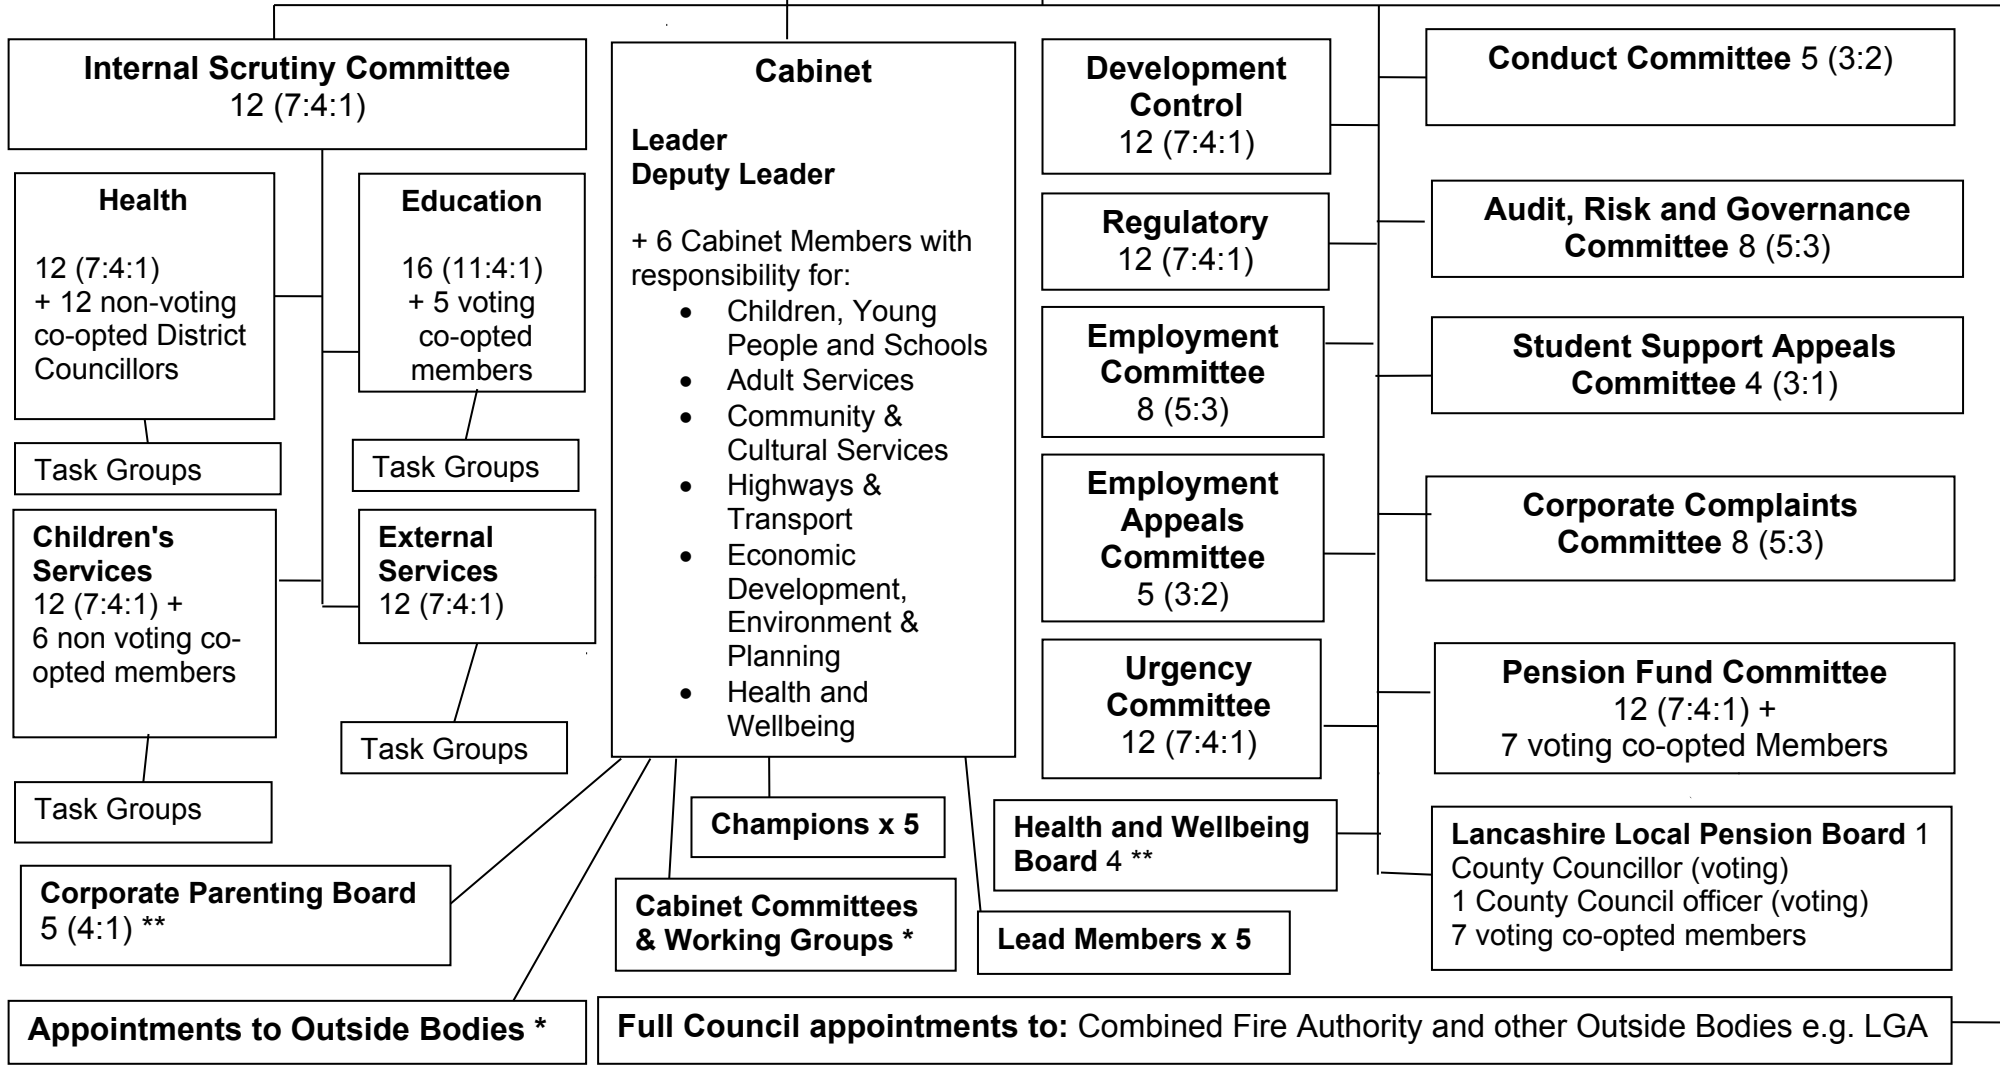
Internal Scrutiny Committee
12 (7:4:1)

Health

12 (7:4:1)
+ 12 non-voting co-opted District Councillors

Education

16 (11:4:1)
+ 5 voting co-opted members

Task Groups

Task Groups

Children's Services
12 (7:4:1) +
6 non voting co-opted members

External Services
12 (7:4:1)

Task Groups

Task Groups

Cabinet

Leader
Deputy Leader

+ 6 Cabinet Members with responsibility for:
• Children, Young People and Schools
• Adult Services
• Community & Cultural Services
• Highways & Transport
• Economic Development, Environment & Planning
• Health and Wellbeing

Development Control
12 (7:4:1)

Regulatory
12 (7:4:1)

Employment Committee
8 (5:3)

Employment Appeals Committee
5 (3:2)

Urgency Committee
12 (7:4:1)

Conduct Committee 5 (3:2)

Audit, Risk and Governance Committee 8 (5:3)

Student Support Appeals Committee 4 (3:1)

Corporate Complaints Committee 8 (5:3)

Pension Fund Committee
12 (7:4:1) +
7 voting co-opted Members

Lancashire Local Pension Board 1 County Councillor (voting)
1 County Council officer (voting)
7 voting co-opted members

Champions x 5

Health and Wellbeing Board 4 **

Corporate Parenting Board
5 (4:1) **

Cabinet Committees & Working Groups *

Lead Members x 5

Appointments to Outside Bodies *

Full Council appointments to: Combined Fire Authority and other Outside Bodies e.g. LGA